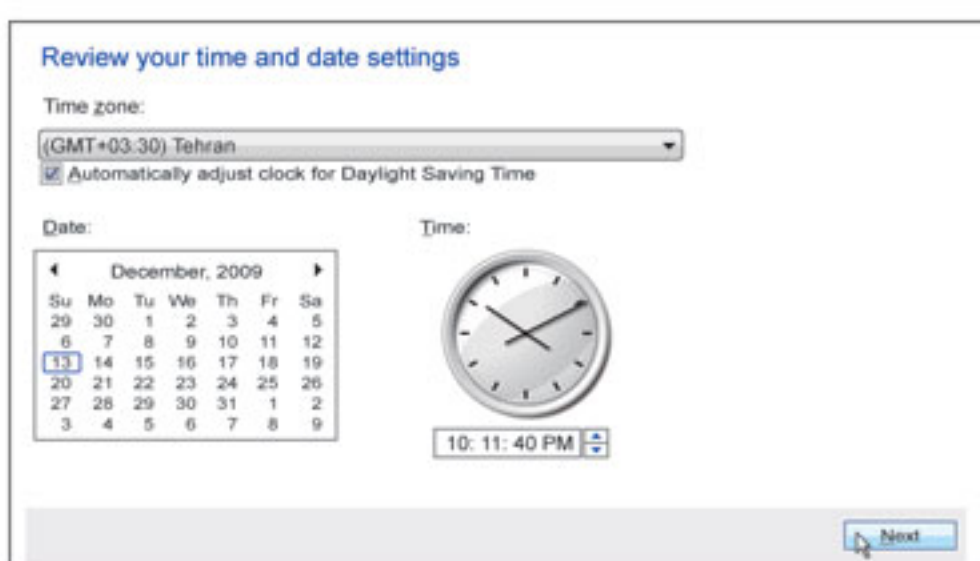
Review your time and date settings

Time zone:

(GMT+03:30) Tehran

Automatically adjust clock for Daylight Saving Time

Date:

December, 2009

| Su | Mo | Tu | We | Th | Fr | Sa |
|---|---|---|---|---|---|---|
| 29 | 30 | 1 | 2 | 3 | 4 | 5 |
| 6 | 7 | 8 | 9 | 10 | 11 | 12 |
| 13 | 14 | 15 | 16 | 17 | 18 | 19 |
| 20 | 21 | 22 | 23 | 24 | 25 | 26 |
| 27 | 28 | 29 | 30 | 31 | 1 | 2 |
| 3 | 4 | 5 | 6 | 7 | 8 | 9 |

Time:

10: 11: 40 PM

Next